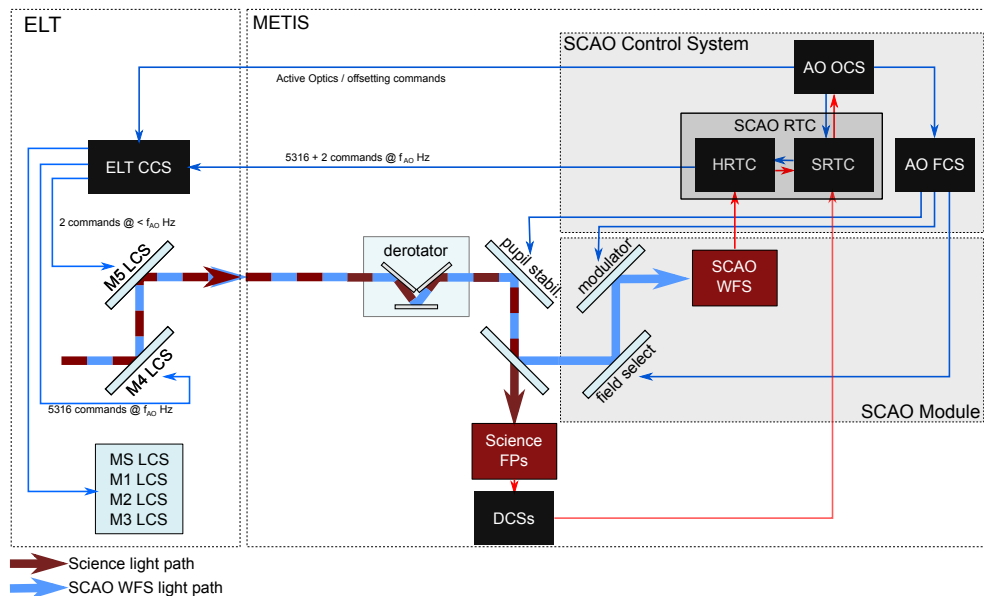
ELT

METIS

SCAO Control System

AO OCS

Active Optics / offsetting commands

SCAO RTC

ELT CCS

5316 + 2 commands @ $f_{AO}$ Hz

HRTC

SRTC

AO FCS

2 commands @ < $f_{AO}$ Hz

M5 LCS

derotator

pupil stabil.

modulator

SCAO WFS

M4 LCS

field select

SCAO Module

5316 commands @ $f_{AO}$ Hz

Science FPs

MS LCS
M1 LCS
M2 LCS
M3 LCS

DCSs

Science light path

SCAO WFS light path